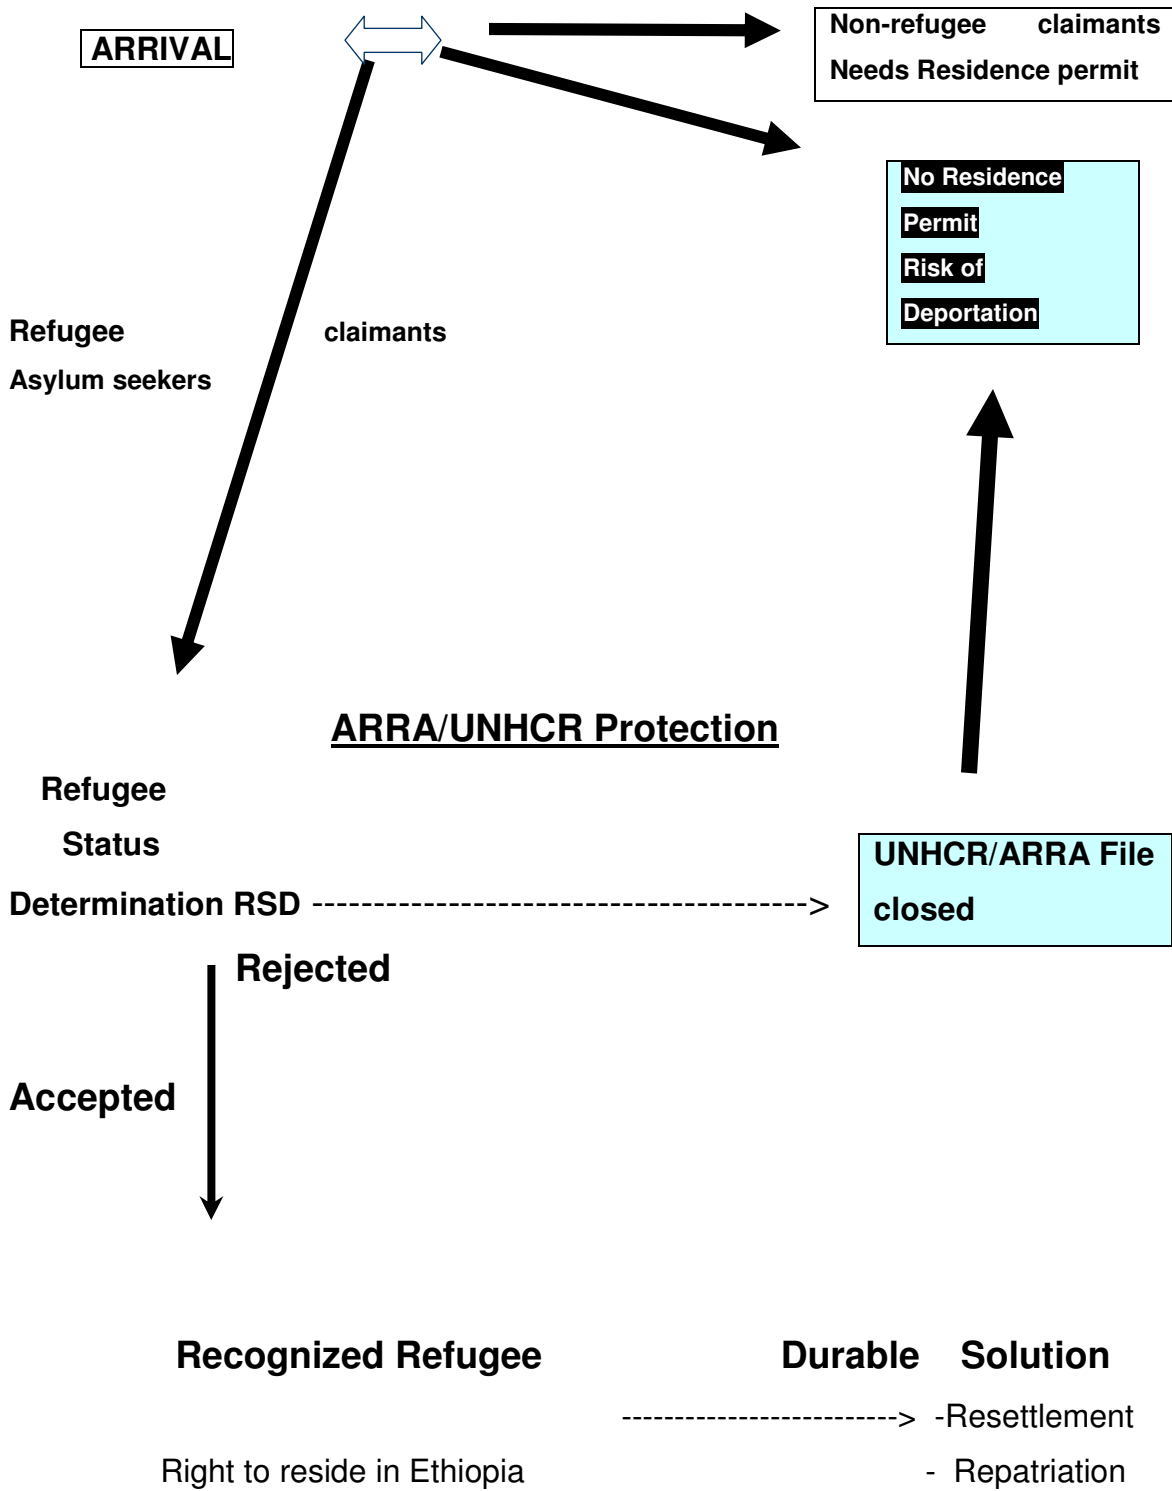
ARRIVAL

Non-refugee claimants
Needs Residence permit

No Residence
Permit
Risk of
Deportation

Refugee claimants
Asylum seekers

ARRA/UNHCR Protection

Refugee
Status
Determination RSD ---------------------------------------->

UNHCR/ARRA File closed

Rejected

Accepted

Recognized Refugee

Durable Solution

-------------------------> -Resettlement

Right to reside in Ethiopia

- Repatriation